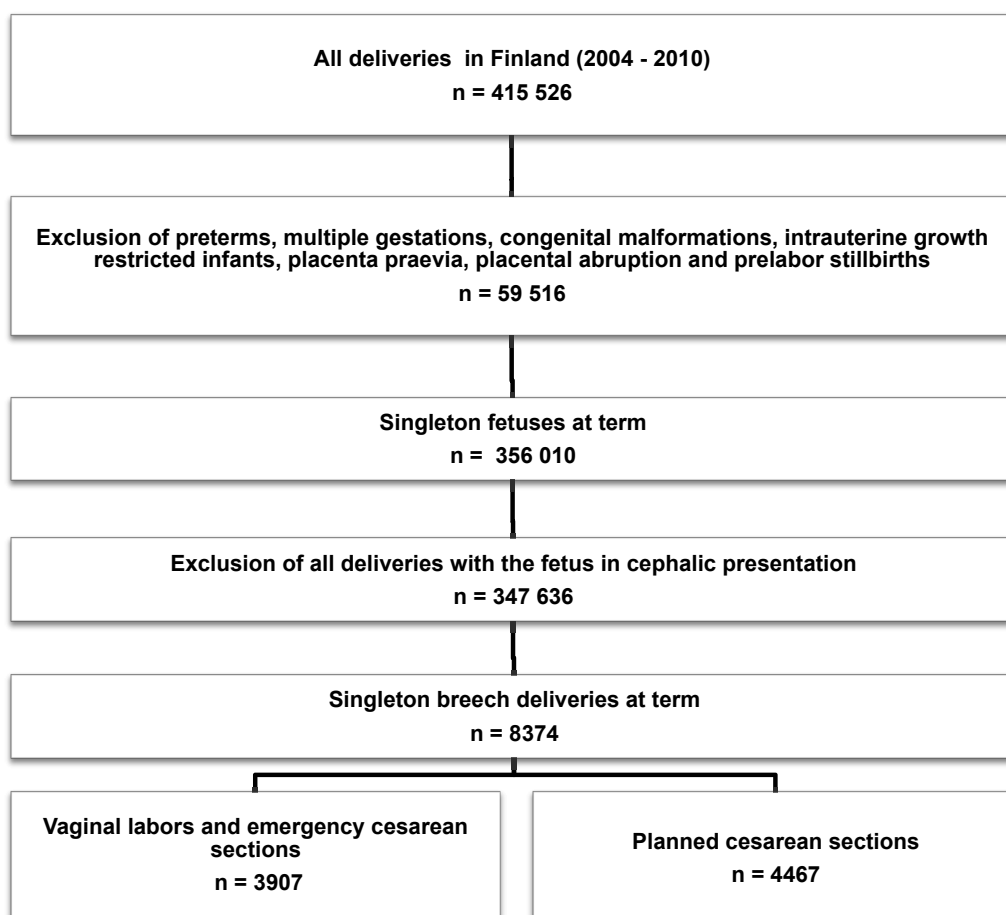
All deliveries in Finland (2004 - 2010)
n = 415 526

Exclusion of preterms, multiple gestations, congenital malformations, intrauterine growth restricted infants, placenta praevia, placental abruption and prelabor stillbirths
n = 59 516

Singleton fetuses at term
n = 356 010

Exclusion of all deliveries with the fetus in cephalic presentation
n = 347 636

Singleton breech deliveries at term
n = 8374

Vaginal labors and emergency cesarean sections
n = 3907

Planned cesarean sections
n = 4467